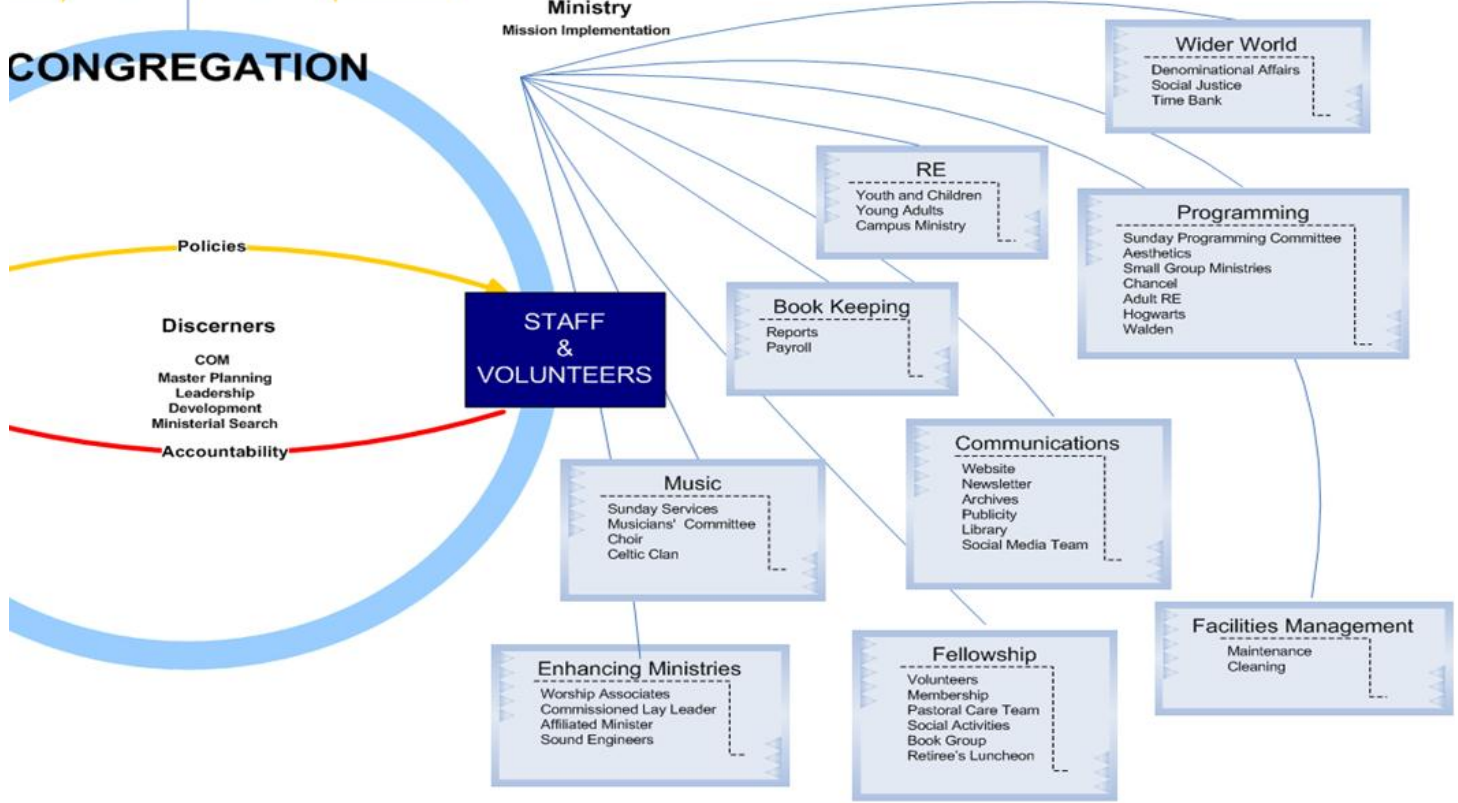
Ministry
Mission Implementation

CONGREGATION

Policies

Disceners

COM
Master Planning
Leadership
Development
Ministerial Search

Accountability

STAFF
&
VOLUNTEERS

Wider World
Denominational Affairs
Social Justice
Time Bank

RE
Youth and Children
Young Adults
Campus Ministry

Programming
Sunday Programming Committee
Aesthetics
Small Group Ministries
Chancel
Adult RE
Hogwarts
Walden

Book Keeping
Reports
Payroll

Communications
Website
Newsletter
Archives
Publicity
Library
Social Media Team

Music
Sunday Services
Musicians' Committee
Choir
Celtic Clan

Facilities Management
Maintenance
Cleaning

Enhancing Ministries
Worship Associates
Commissioned Lay Leader
Affiliated Minister
Sound Engineers

Fellowship
Volunteers
Membership
Pastoral Care Team
Social Activities
Book Group
Retiree's Luncheon